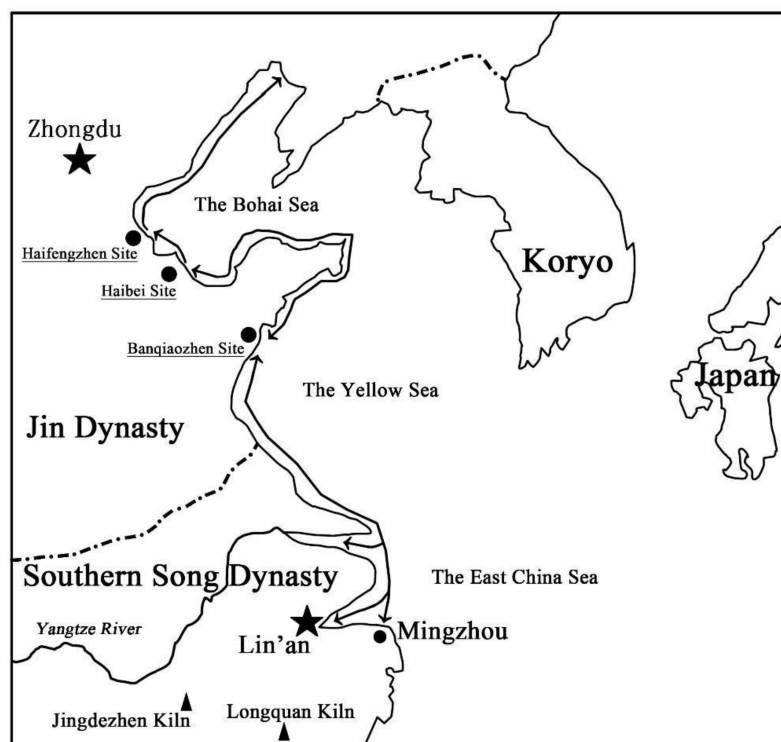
Zhongdu

The Bohai Sea

Haifengzhen Site

Haibei Site

Koryo

Banqiaozhen Site

The Yellow Sea

Japan

Jin Dynasty

Southern Song Dynasty

The East China Sea

Yangtze River

Lin'an

Mingzhou

Jingdezhen Kiln

Longquan Kiln